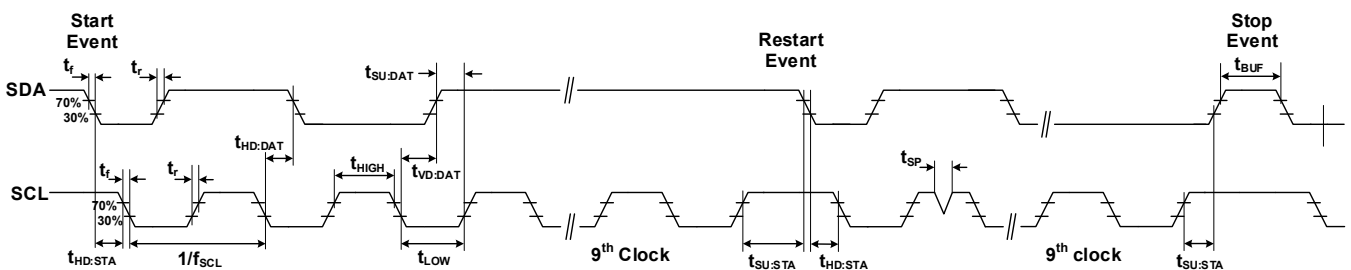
Start Event

$t_f$

$t_r$

$t_{SU:DAT}$

Restart Event

Stop Event

$t_{BUF}$

SDA

70%

30%

$t_{HD:DAT}$

$t_{HIGH}$

$t_f$

$t_r$

$t_{VD:DAT}$

$t_{SP}$

SCL

70%

30%

$t_{HD:STA}$

$1/f_{SCL}$

$t_{LOW}$

$9^{th}$ Clock

$t_{SU:STA}$

$t_{HD:STA}$

$9^{th}$ clock

$t_{SU:STA}$